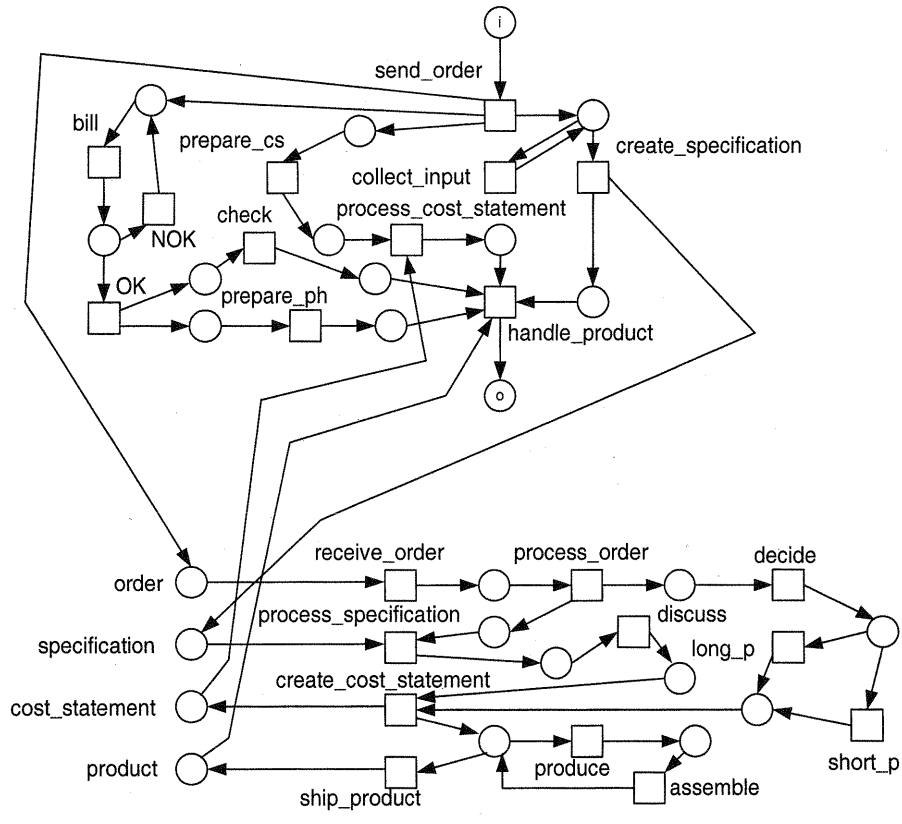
i
send_order
bill
prepare_cs
collect_input
create_specification
check
process_cost_statement
NOK
OK
prepare_ph
handle_product
o
order
receive_order
process_order
decide
specification
process_specification
discuss
long_p
cost_statement
create_cost_statement
product
produce
short_p
ship_product
assemble